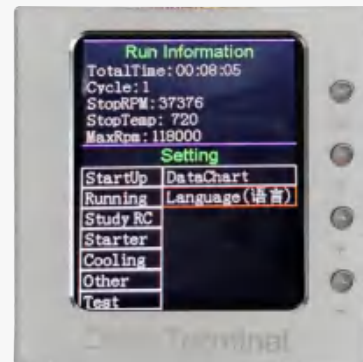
Run Information
TotalTime: 00:08:05
Cycle: 1
StopRPM: 37376
StopTemp: 720
MaxRpm: 118000

Setting

| StartUp | DataChart |
|---|---|
| Running | Language(语言) |
| Study RC | |
| Starter | |
| Cooling | |
| Other | |
| Test | |

Terminal